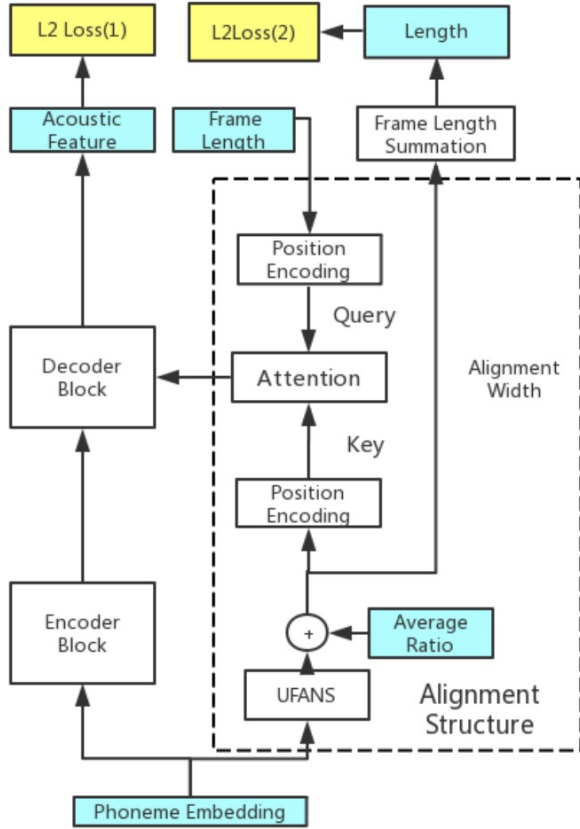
L2 Loss(1)

L2Loss(2)

Length

Acoustic Feature

Frame Length

Frame Length Summation

Position Encoding

Query

Decoder Block

Attention

Alignment Width

Key

Position Encoding

Encoder Block

+

Average Ratio

UFANS

Alignment Structure

Phoneme Embedding